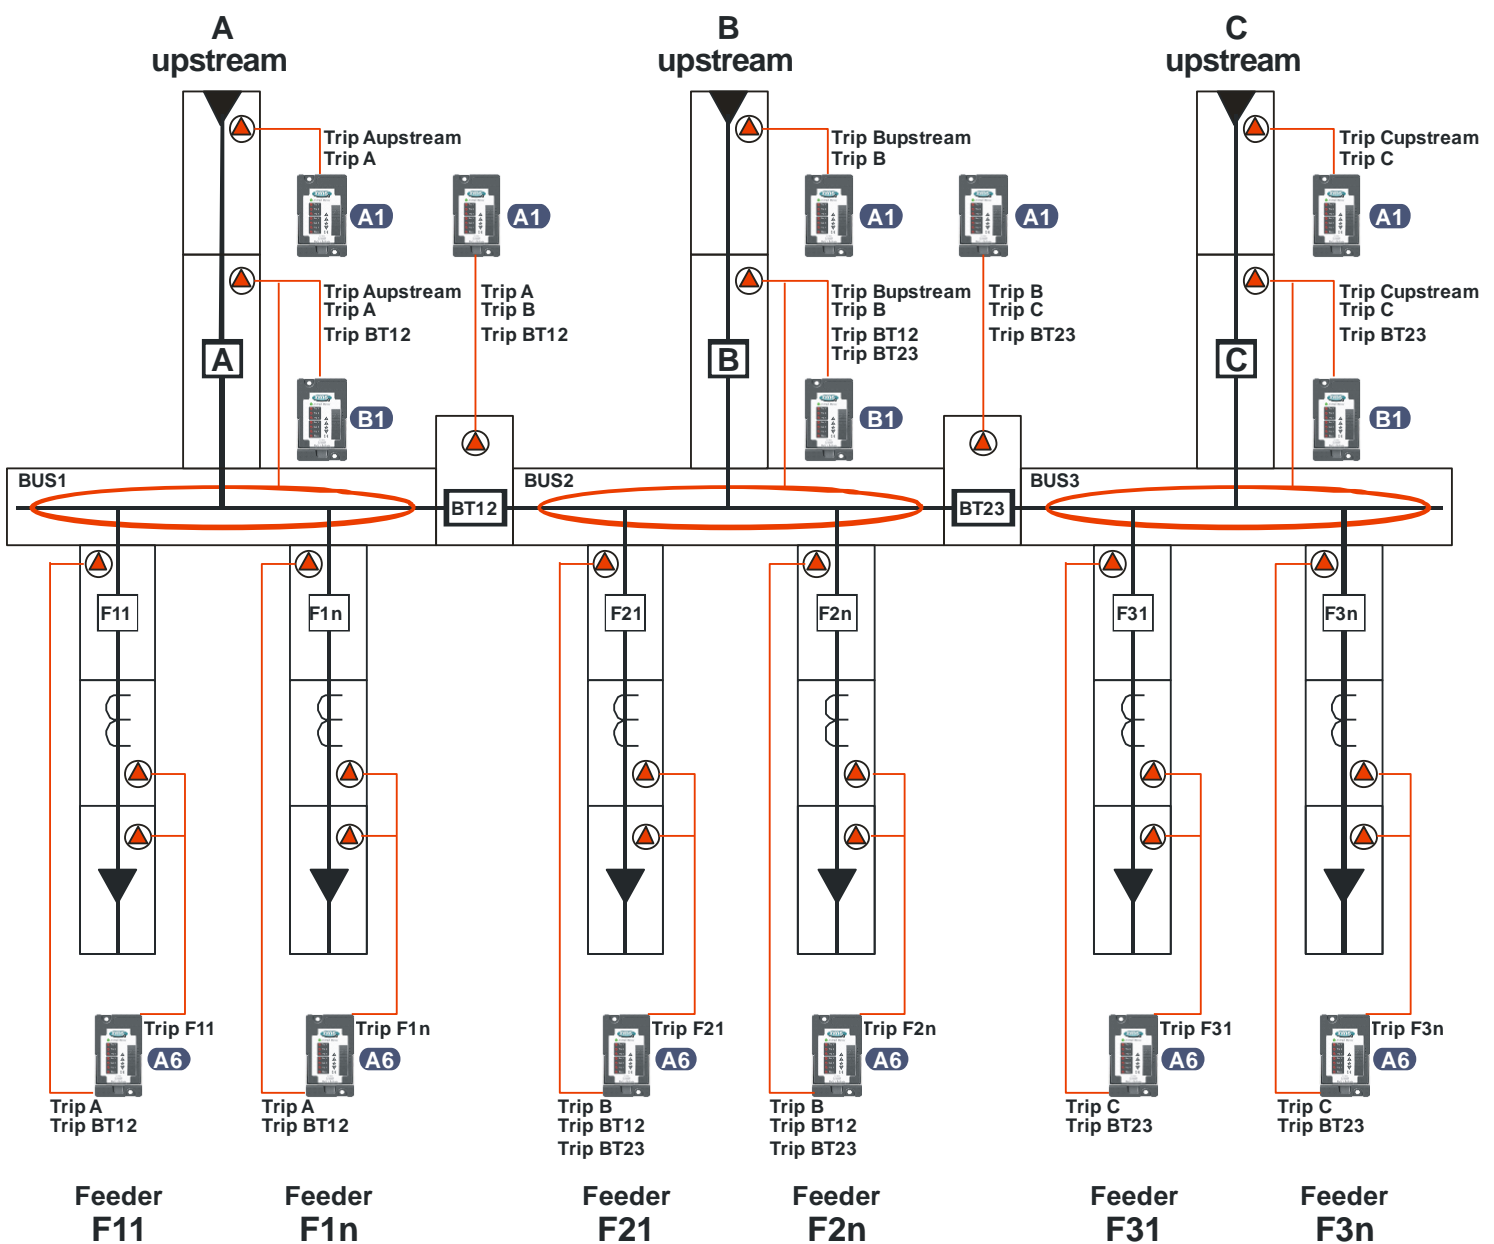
A
upstream

B
upstream

C
upstream

Trip Aupstream
Trip A

A1

A1

Trip Bupstream
Trip B

A1

A1

Trip Cupstream
Trip C

A1

Trip Aupstream
Trip A
Trip BT12

Trip A
Trip B
Trip BT12

Trip Bupstream
Trip B
Trip BT12
Trip BT23

Trip B
Trip C
Trip BT23

Trip Cupstream
Trip C
Trip BT23

A

B

C

B1

B1

B1

BUS1

BT12

BUS2

BT23

BUS3

F11

F1n

F21

F2n

F31

F3n

Trip F11
A6
Trip A
Trip BT12

Trip F1n
A6
Trip A
Trip BT12

Trip F21
A6
Trip B
Trip BT12
Trip BT23

Trip F2n
A6
Trip B
Trip BT12
Trip BT23

Trip F31
A6
Trip C
Trip BT23

Trip F3n
A6
Trip C
Trip BT23

Feeder
F11

Feeder
F1n

Feeder
F21

Feeder
F2n

Feeder
F31

Feeder
F3n